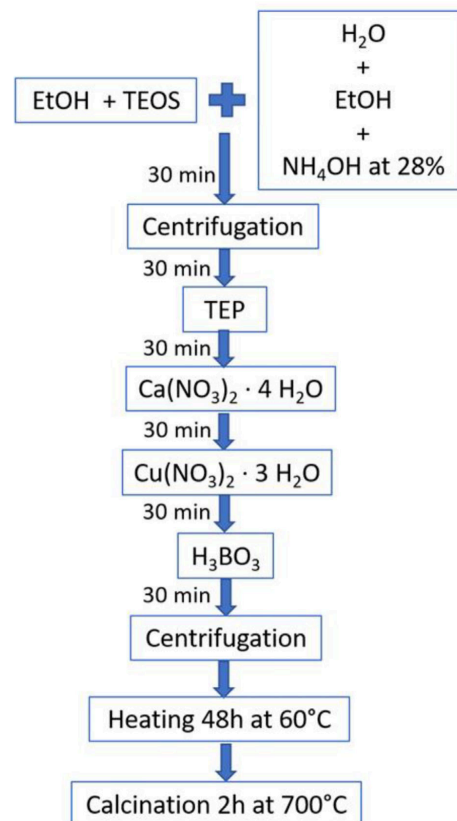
EtOH + TEOS

$H_2O$
+
EtOH
+
$NH_4OH$ at 28%

30 min

Centrifugation

30 min

TEP

30 min

$Ca(NO_3)_2 \cdot 4\ H_2O$

30 min

$Cu(NO_3)_2 \cdot 3\ H_2O$

30 min

$H_3BO_3$

30 min

Centrifugation

Heating 48h at 60°C

Calcination 2h at 700°C